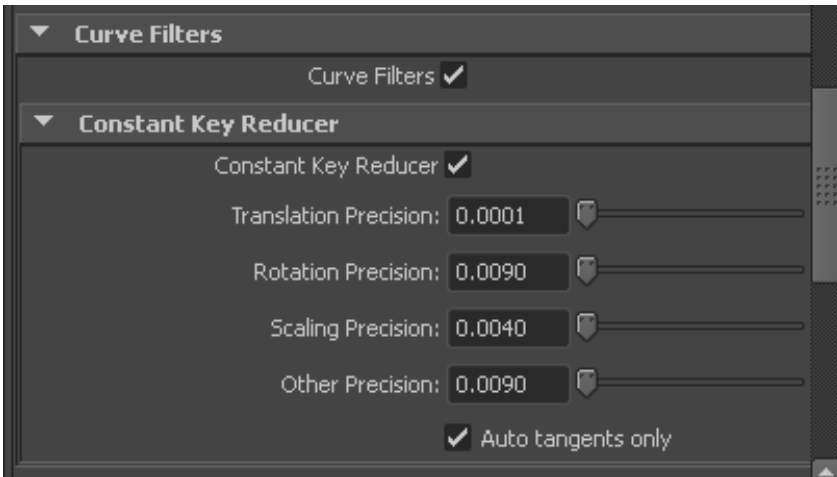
Curve Filters

Curve Filters

Constant Key Reducer

Constant Key Reducer

Translation Precision: 0.0001

Rotation Precision: 0.0090

Scaling Precision: 0.0040

Other Precision: 0.0090

Auto tangents only